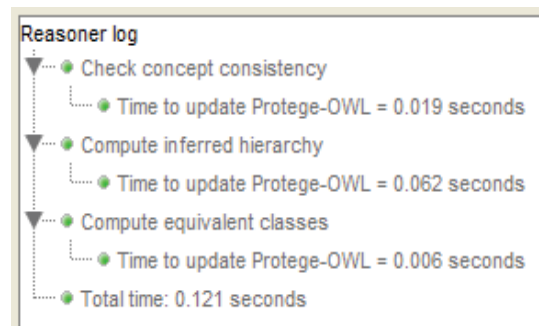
Reasoner log
Check concept consistency
Time to update Protege-OWL = 0.019 seconds
Compute inferred hierarchy
Time to update Protege-OWL = 0.062 seconds
Compute equivalent classes
Time to update Protege-OWL = 0.006 seconds
Total time: 0.121 seconds